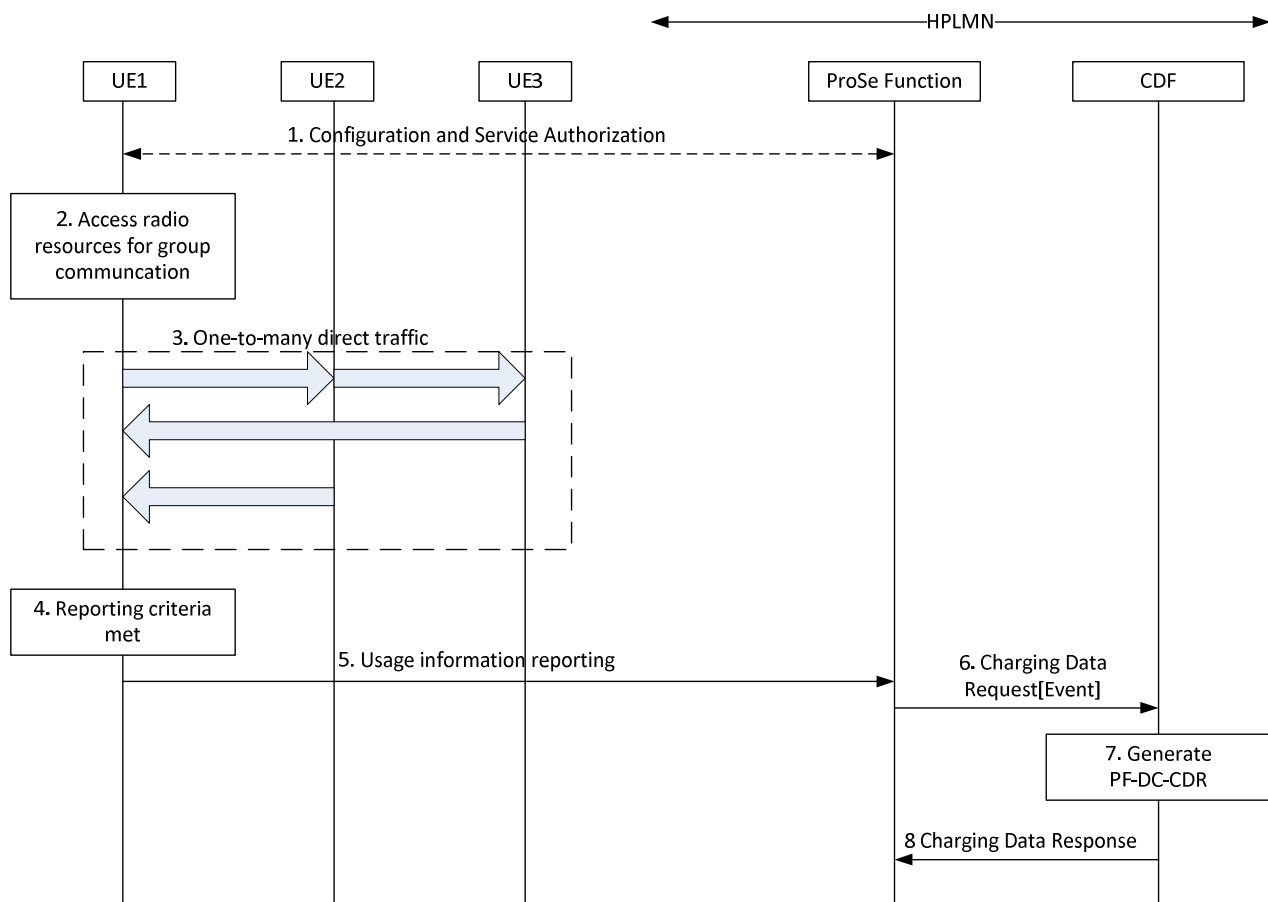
HPLMN

UE1

UE2

UE3

ProSe Function

CDF

1. Configuration and Service Authorization

2. Access radio resources for group communcation

3. One-to-many direct traffic

4. Reporting criteria met

5. Usage information reporting

6. Charging Data Request[Event]

7. Generate PF-DC-CDR

8 Charging Data Response